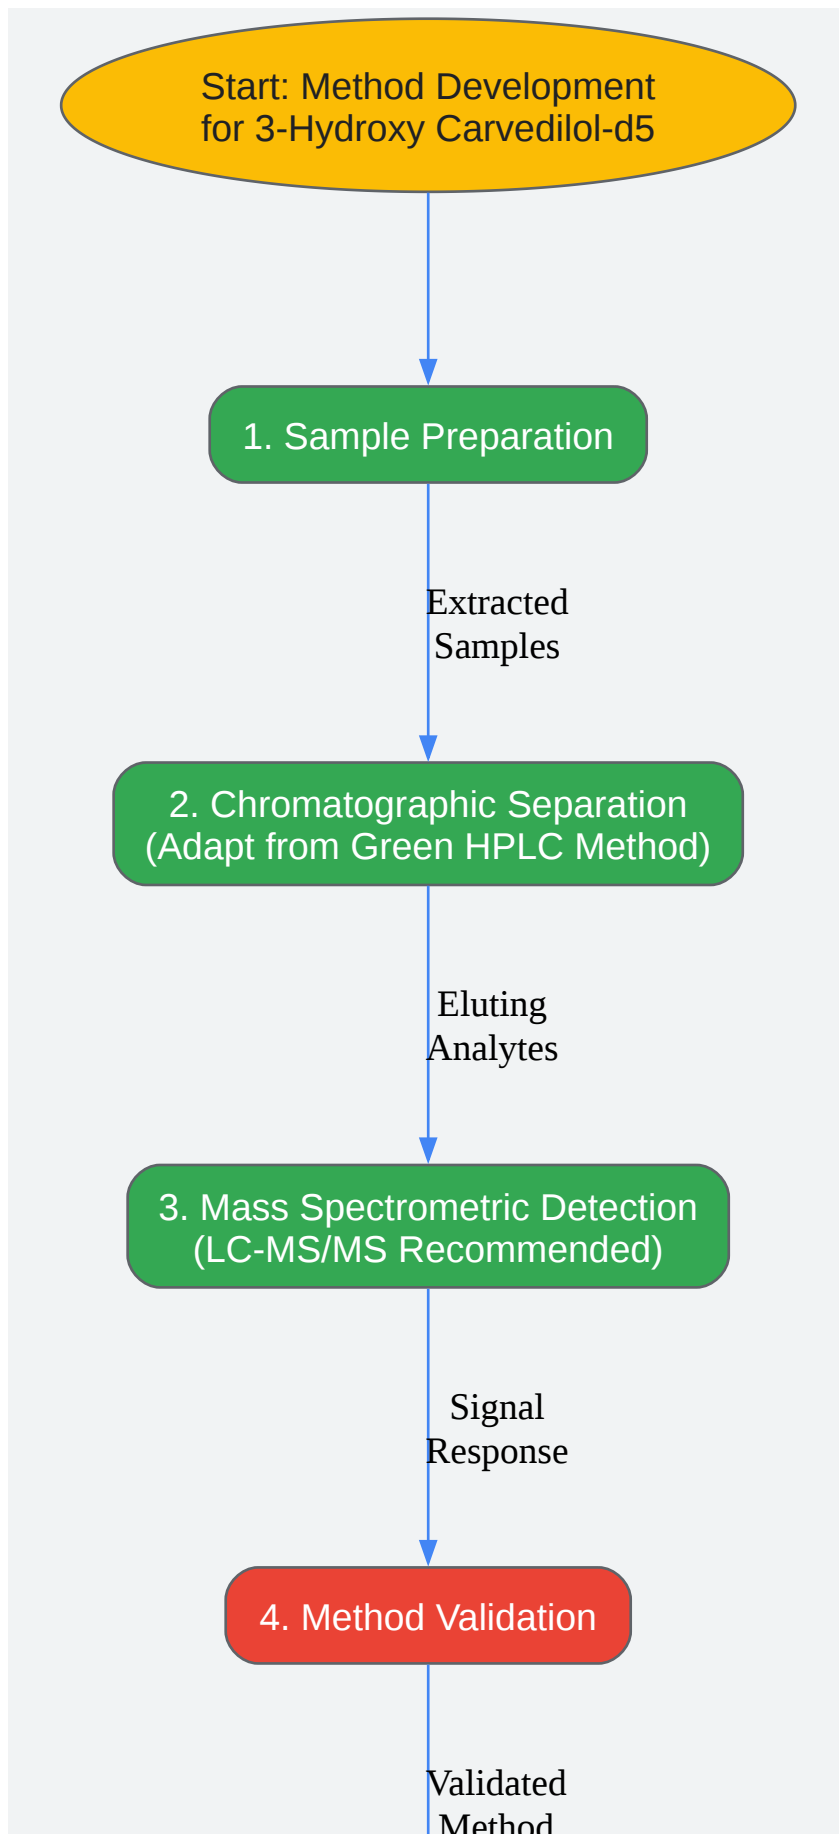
Start: Method Development for 3-Hydroxy Carvedilol-d5

1. Sample Preparation

Extracted Samples

2. Chromatographic Separation (Adapt from Green HPLC Method)

Eluting Analytes

3. Mass Spectrometric Detection (LC-MS/MS Recommended)

Signal Response

4. Method Validation

Validated Method